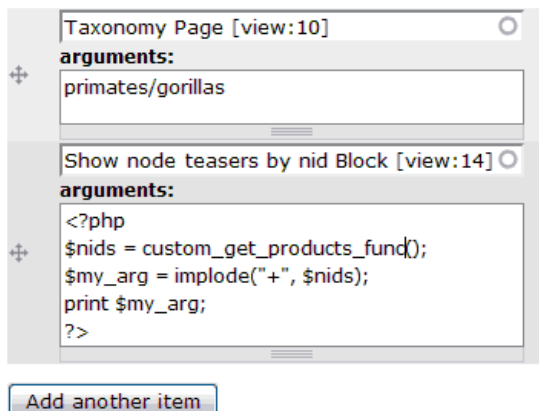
Taxonomy Page [view:10]

arguments:

primates/gorillas

Show node teasers by nid Block [view:14]

arguments:

<?php
$nids = custom_get_products_fund();
$my_arg = implode("+", $nids);
print $my_arg;
?>

Add another item